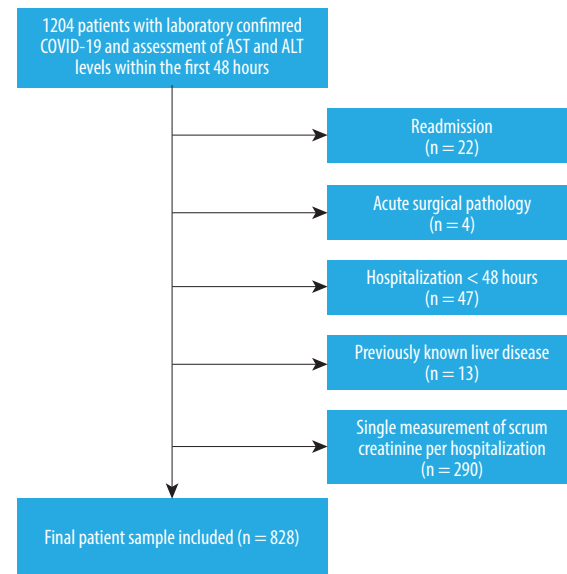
1204 patients with laboratory confimred COVID-19 and assessment of AST and ALT levels within the first 48 hours

Readmission
(n = 22)

Acute surgical pathology
(n = 4)

Hospitalization < 48 hours
(n = 47)

Previously known liver disease
(n = 13)

Single measurement of scrum creatinine per hospitalization
(n = 290)

Final patient sample included (n = 828)